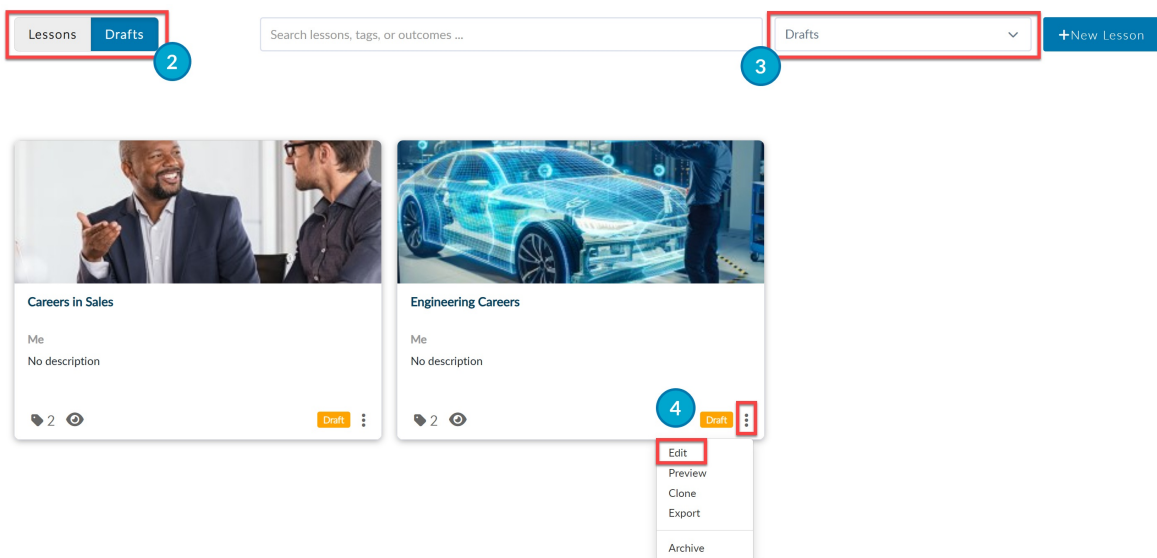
Lessons Drafts

2

Search lessons, tags, or outcomes ...

Drafts

3

+New Lesson

Careers in Sales

Me

No description

2

Draft

Engineering Careers

Me

No description

2

4

Draft

Edit
Preview
Clone
Export

Archive